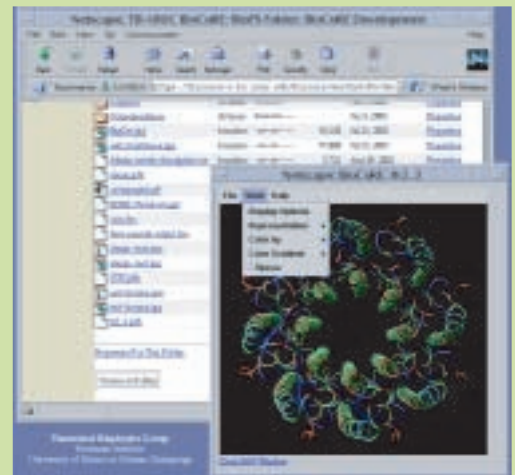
Netscape: TB-SRIC BioCoRE BioFS Folder: BioCoRE Development

File Edit View Go Communicator Help

Netscape: BioCoRE: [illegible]

File View Tools

Display Options

Representation

Color by

Close Molecule

Refresh

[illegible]

Theoretical Biophysics Group
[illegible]
University of Illinois at Urbana-Champaign